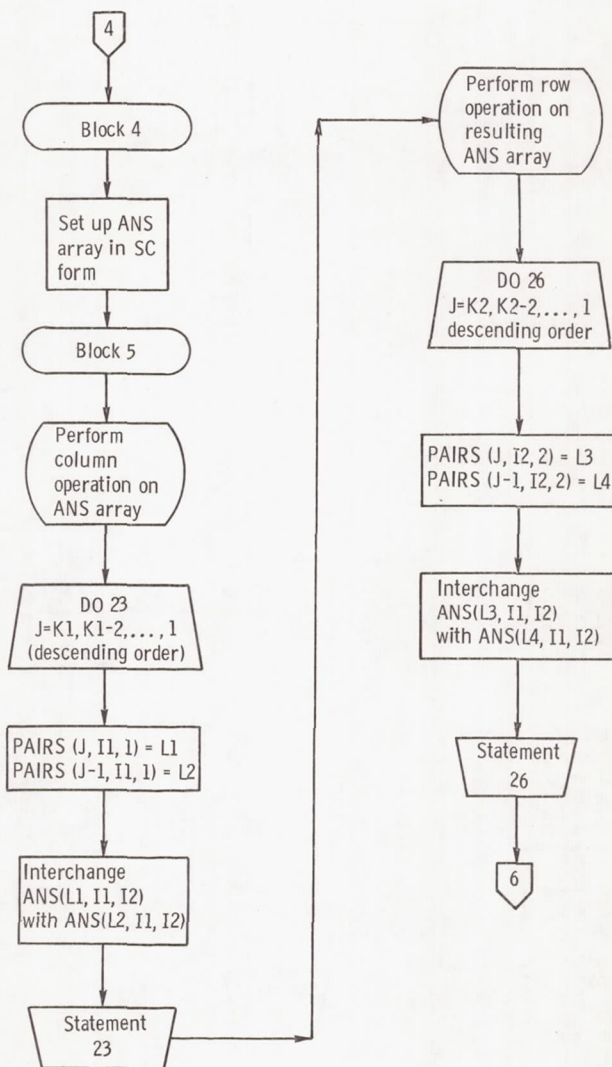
4

Block 4

Set up ANS array in SC form

Block 5

Perform column operation on ANS array

DO 23
J=K1, K1-2, . . . , 1
(descending order)

PAIRS (J, I1, 1) = L1
PAIRS (J-1, I1, 1) = L2

Interchange
ANS(L1, I1, I2)
with ANS(L2, I1, I2)

Statement
23

Perform row operation on resulting ANS array

DO 26
J=K2, K2-2, . . . , 1
descending order

PAIRS (J, I2, 2) = L3
PAIRS (J-1, I2, 2) = L4

Interchange
ANS(L3, I1, I2)
with ANS(L4, I1, I2)

Statement
26

6